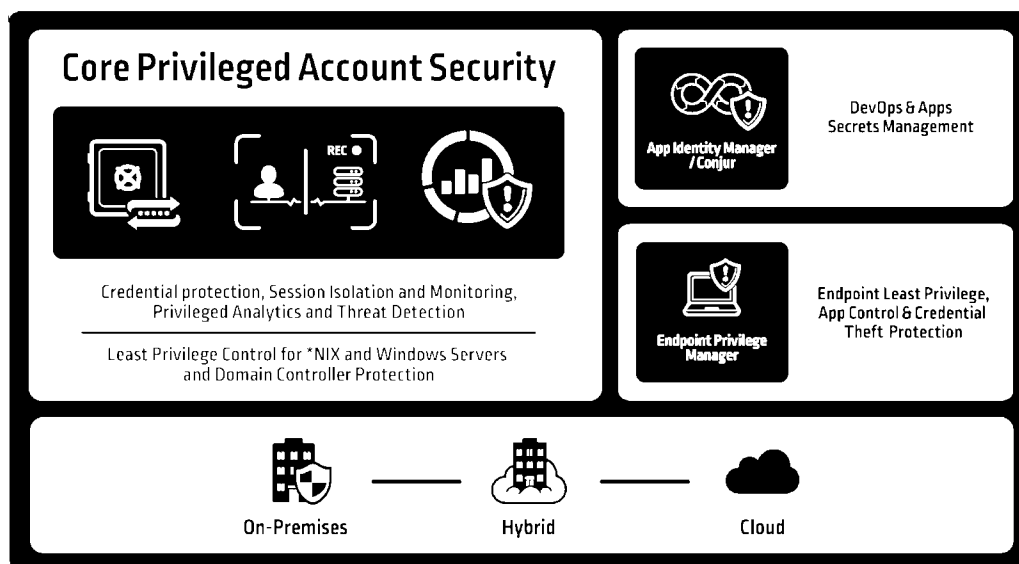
Core Privileged Account Security

REC

Credential protection, Session Isolation and Monitoring, Privileged Analytics and Threat Detection

Least Privilege Control for *NIX and Windows Servers and Domain Controller Protection

App Identity Manager / Conjur

DevOps & Apps Secrets Management

Endpoint Privilege Manager

Endpoint Least Privilege, App Control & Credential Theft Protection

On-Premises

Hybrid

Cloud